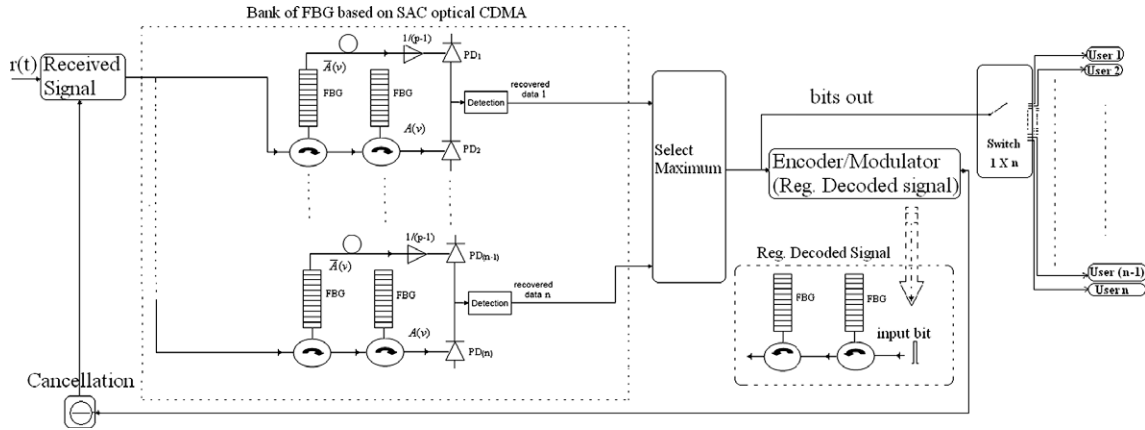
Bank of FBG based on SAC optical CDMA

r(t)

Received Signal

$1/(p-1)$

$\overline{A}(v)$

FBG

FBG

$PD_1$

Detection

recovered data 1

$A(v)$

$PD_2$

$1/(p-1)$

$\overline{A}(v)$

FBG

FBG

$PD_{(n-1)}$

Detection

recovered data n

$A(v)$

$PD_{(n)}$

Select Maximum

bits out

Encoder/Modulator (Reg. Decoded signal)

Reg. Decoded Signal

FBG

FBG

input bit

Switch 1 X n

User 1

User 2

User (n-1)

User n

Cancellation